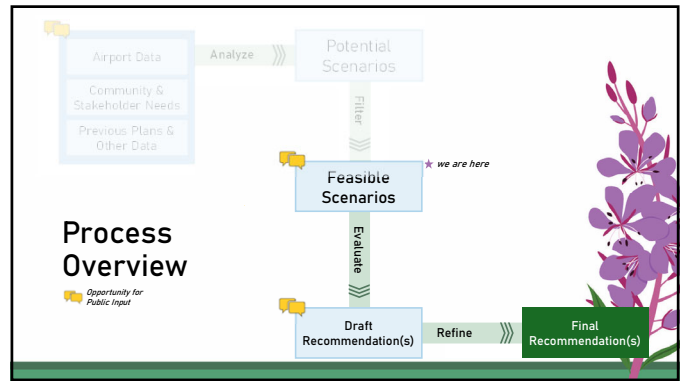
Airport Data

Community & Stakeholder Needs

Previous Plans & Other Data

Analyze

Potential Scenarios

Filter

Feasible Scenarios

we are here

Evaluate

Process Overview

Opportunity for Public Input

Draft Recommendation(s)

Refine

Final Recommendation(s)